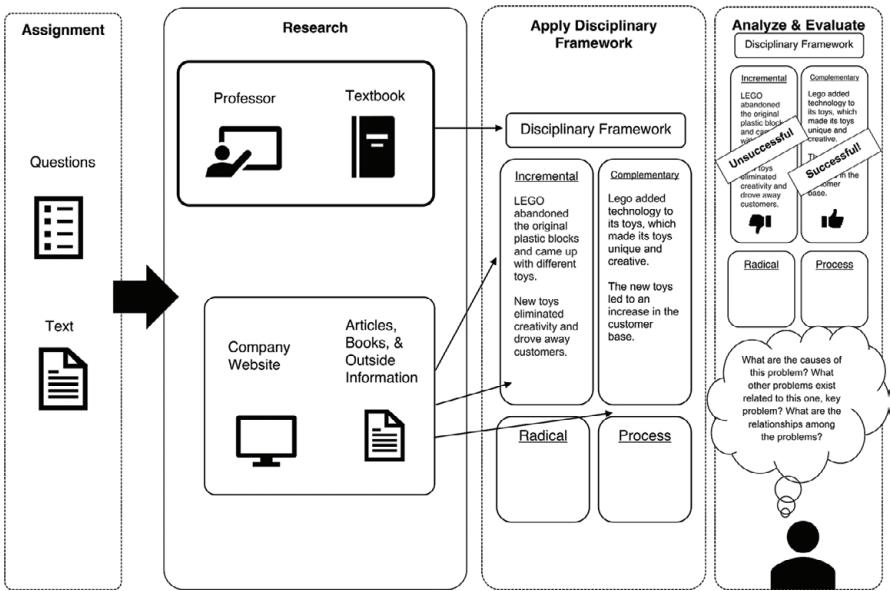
Assignment

Questions

Text

Research

Professor

Textbook

Company Website

Articles, Books, & Outside Information

Apply Disciplinary Framework

Disciplinary Framework

Incremental

LEGO abandoned the original plastic blocks and came up with different toys.

New toys eliminated creativity and drove away customers.

Complementary

Lego added technology to its toys, which made its toys unique and creative.

The new toys led to an increase in the customer base.

Radical

Process

Analyze & Evaluate

Disciplinary Framework

Incremental

LEGO abandoned the original plastic block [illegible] came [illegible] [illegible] toys eliminated creativity and drove away customers.

Unsuccessful

Complementary

Lego added technology to its toys, which made its toys unique and creative.

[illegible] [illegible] in the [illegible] customer base.

Successful!

Radical

Process

What are the causes of this problem? What other problems exist related to this one, key problem? What are the relationships among the problems?